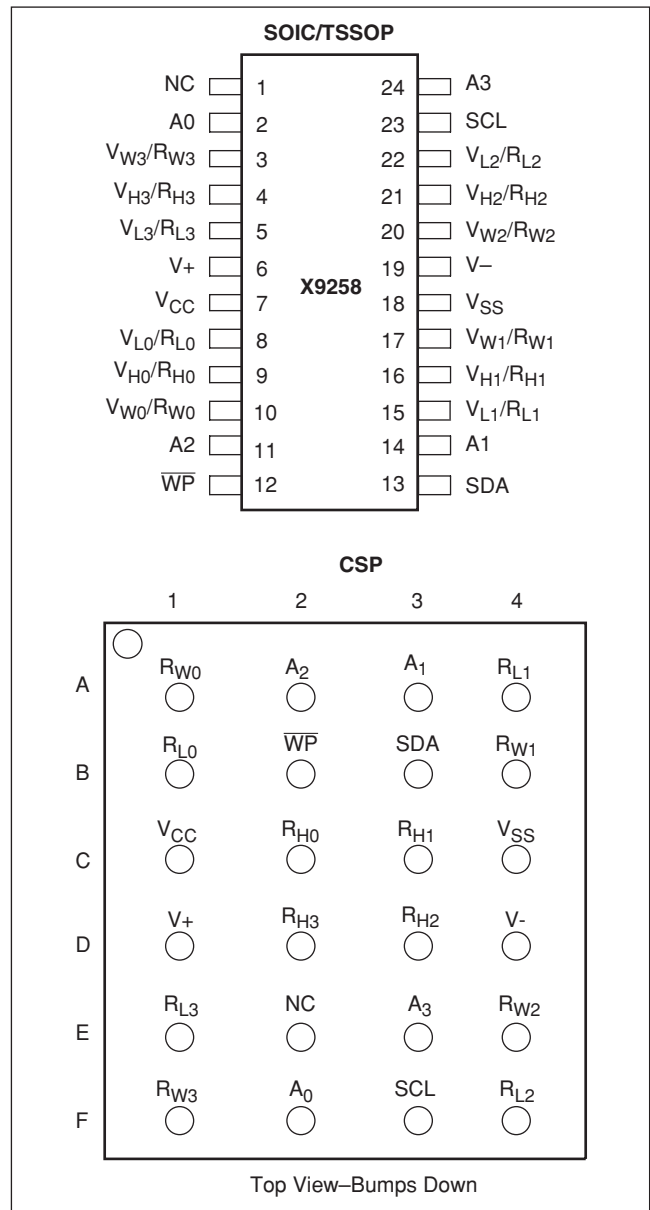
SOIC/TSSOP

| | | | |
|---|---|---|---|
| NC | 1 | 24 | A3 |
| A0 | 2 | 23 | SCL |
| $V_{W3}/R_{W3}$ | 3 | 22 | $V_{L2}/R_{L2}$ |
| $V_{H3}/R_{H3}$ | 4 | 21 | $V_{H2}/R_{H2}$ |
| $V_{L3}/R_{L3}$ | 5 | 20 | $V_{W2}/R_{W2}$ |
| V+ | 6 | 19 | V– |
| $V_{CC}$ | 7 | 18 | $V_{SS}$ |
| $V_{L0}/R_{L0}$ | 8 | 17 | $V_{W1}/R_{W1}$ |
| $V_{H0}/R_{H0}$ | 9 | 16 | $V_{H1}/R_{H1}$ |
| $V_{W0}/R_{W0}$ | 10 | 15 | $V_{L1}/R_{L1}$ |
| A2 | 11 | 14 | A1 |
| $\overline{WP}$ | 12 | 13 | SDA |

X9258

CSP

| | 1 | 2 | 3 | 4 |
|---|---|---|---|---|
| A | $R_{W0}$ | $A_2$ | $A_1$ | $R_{L1}$ |
| B | $R_{L0}$ | $\overline{WP}$ | SDA | $R_{W1}$ |
| C | $V_{CC}$ | $R_{H0}$ | $R_{H1}$ | $V_{SS}$ |
| D | V+ | $R_{H3}$ | $R_{H2}$ | V- |
| E | $R_{L3}$ | NC | $A_3$ | $R_{W2}$ |
| F | $R_{W3}$ | $A_0$ | SCL | $R_{L2}$ |

Top View–Bumps Down